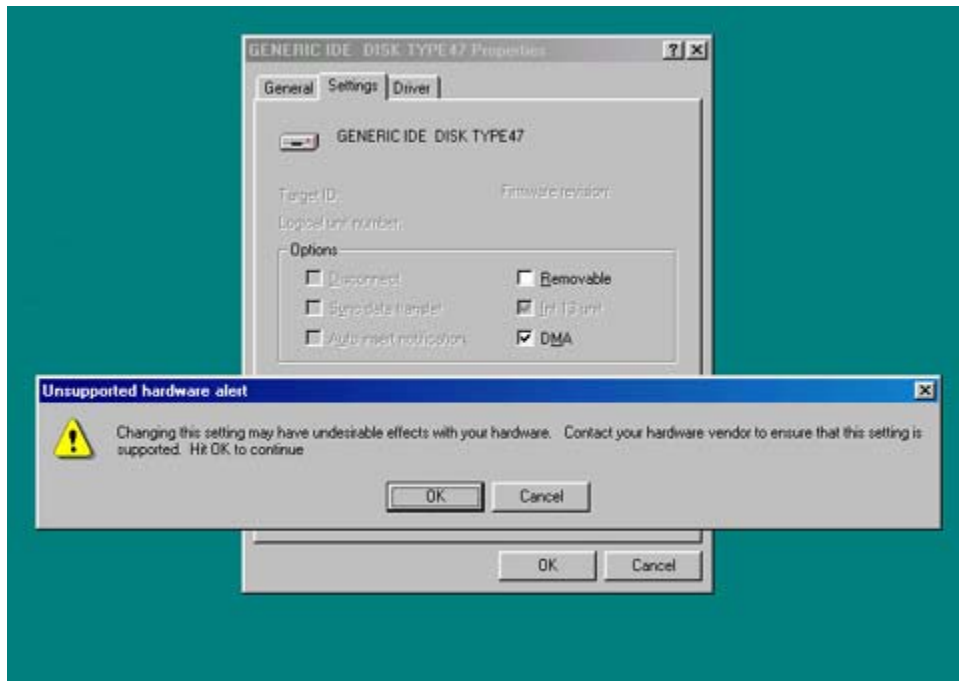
GENERIC IDE DISK TYPE47 Properties

?
X

General
Settings
Driver

GENERIC IDE DISK TYPE47

Target ID:
Firmware revision:

Logical unit number:

Options

Disconnect
Removable
Sync data transfer
Int 13 unit
Auto insert notification
DMA

Unsupported hardware alert
X

Changing this setting may have undesirable effects with your hardware. Contact your hardware vendor to ensure that this setting is supported. Hit OK to continue

OK
Cancel

OK
Cancel